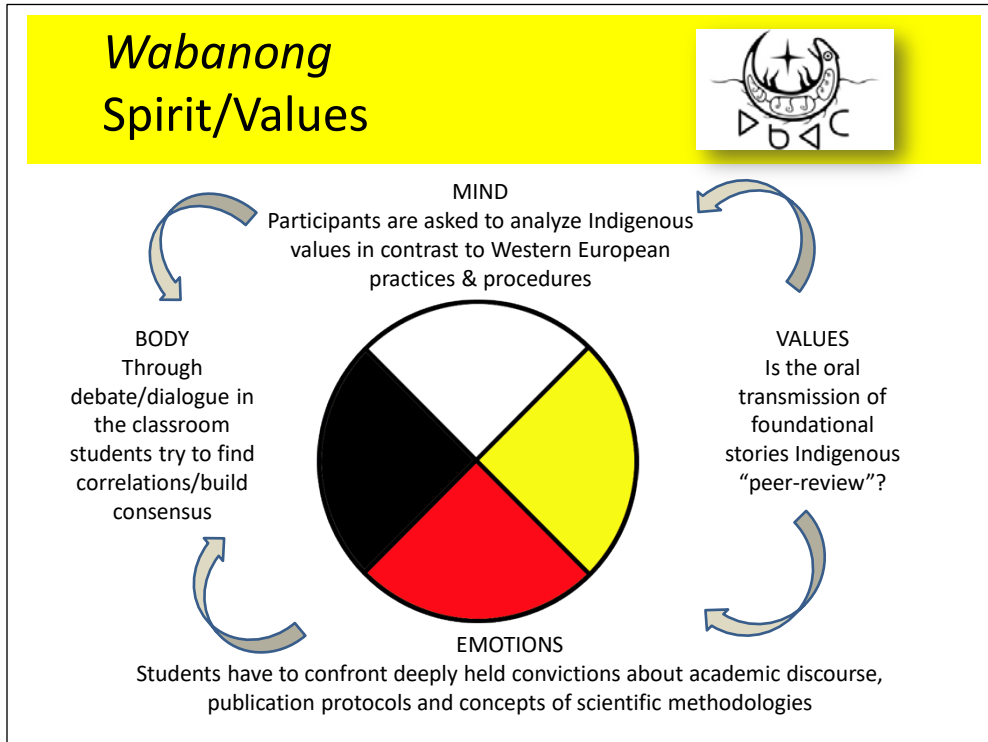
*Wabanong*
Spirit/Values

ᐅᐯᐊᑕ

MIND
Participants are asked to analyze Indigenous values in contrast to Western European practices & procedures

BODY
Through debate/dialogue in the classroom students try to find correlations/build consensus

VALUES
Is the oral transmission of foundational stories Indigenous "peer-review"?

EMOTIONS
Students have to confront deeply held convictions about academic discourse, publication protocols and concepts of scientific methodologies